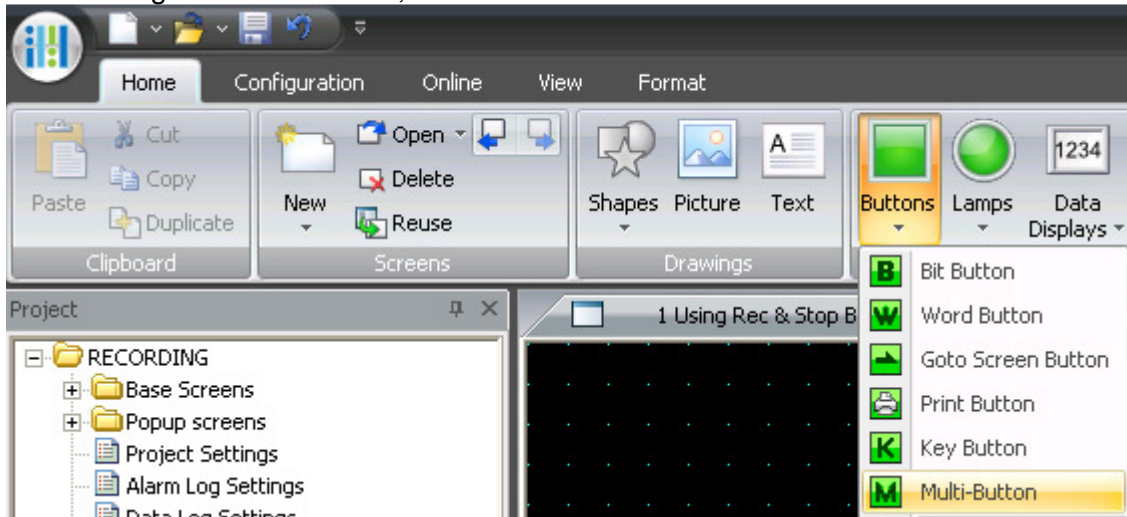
Home Configuration Online View Format

Paste Cut Copy Duplicate
Clipboard

New Open Delete Reuse
Screens

Shapes Picture Text
Drawings

Buttons Lamps 1234 Data Displays

Bit Button
Word Button
Goto Screen Button
Print Button
Key Button
Multi-Button

Project

1 Using Rec & Stop B

RECORDING
Base Screens
Popup screens
Project Settings
Alarm Log Settings
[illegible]